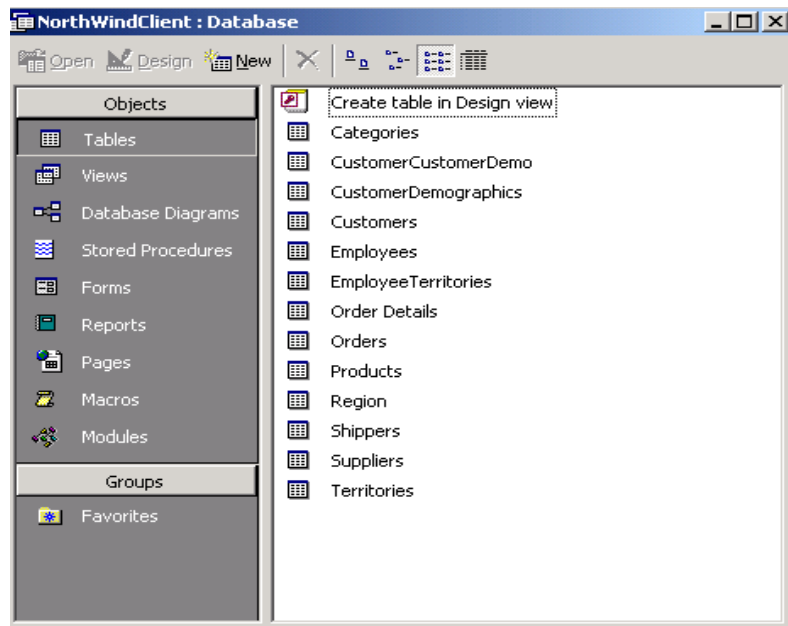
NorthWindClient : Database

Open Design New

Objects
Tables
Views
Database Diagrams
Stored Procedures
Forms
Reports
Pages
Macros
Modules

Groups
Favorites

Create table in Design view
Categories
CustomerCustomerDemo
CustomerDemographics
Customers
Employees
EmployeeTerritories
Order Details
Orders
Products
Region
Shippers
Suppliers
Territories